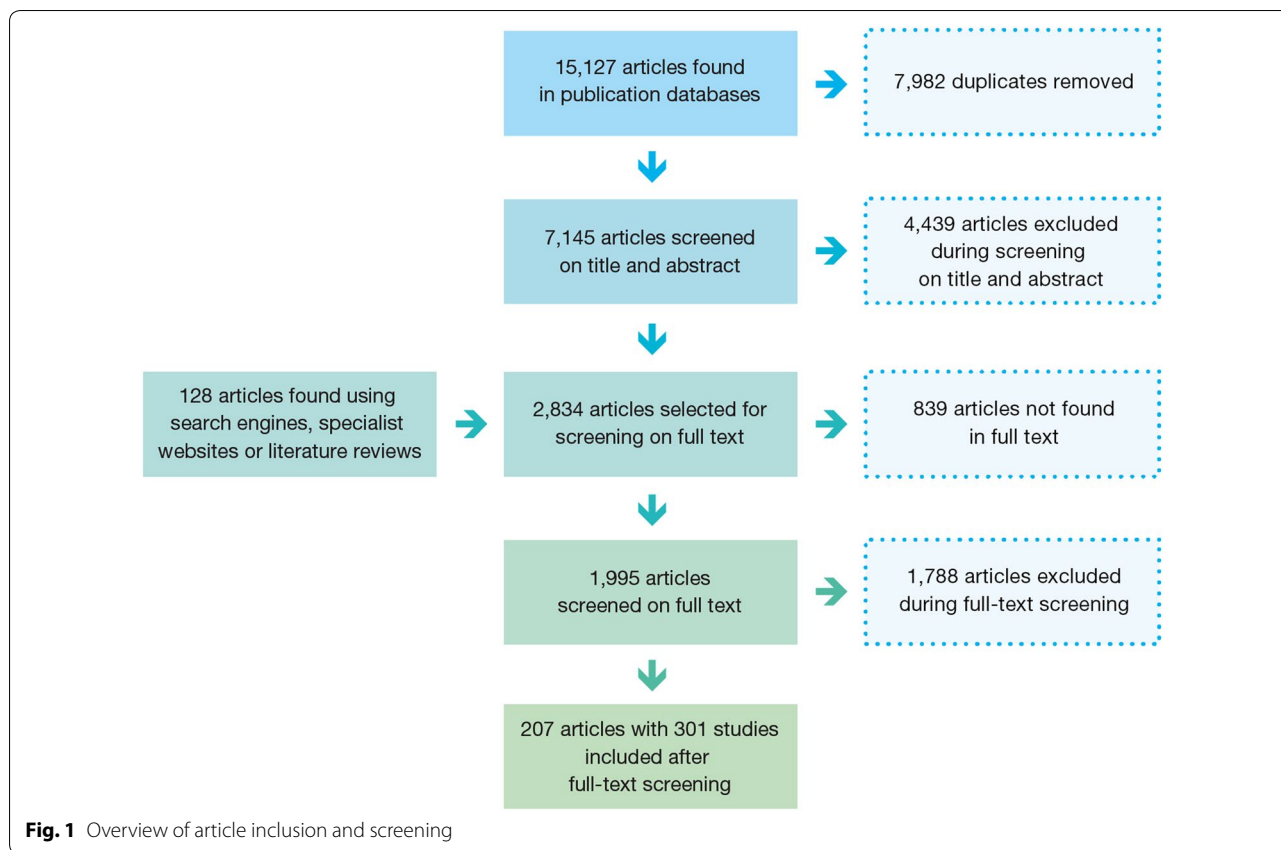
15,127 articles found in publication databases

7,982 duplicates removed

7,145 articles screened on title and abstract

4,439 articles excluded during screening on title and abstract

128 articles found using search engines, specialist websites or literature reviews

2,834 articles selected for screening on full text

839 articles not found in full text

1,995 articles screened on full text

1,788 articles excluded during full-text screening

207 articles with 301 studies included after full-text screening

**Fig. 1** Overview of article inclusion and screening